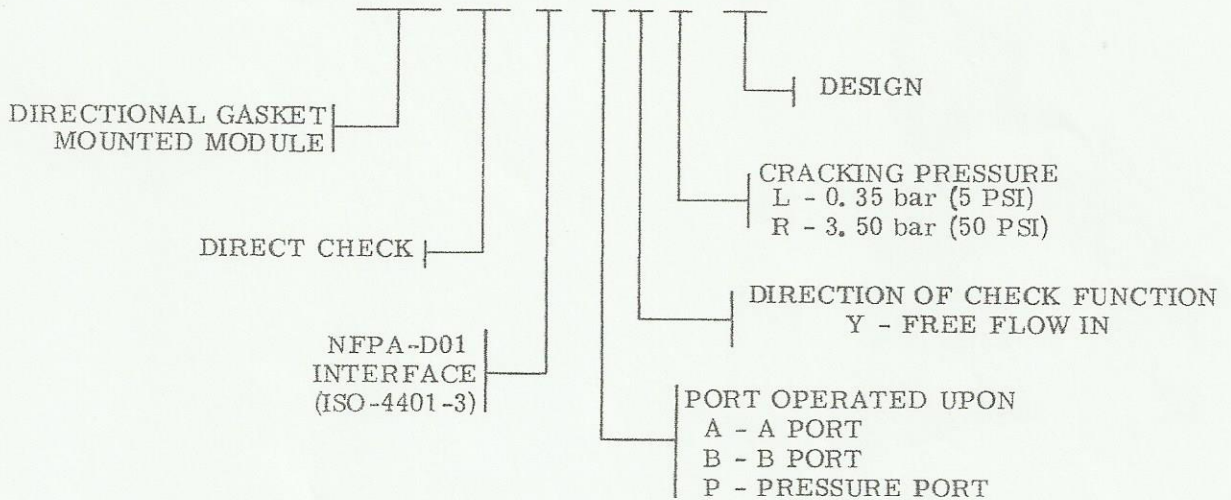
DESIGN

DIRECTIONAL GASKET
MOUNTED MODULE

CRACKING PRESSURE
L - 0. 35 bar (5 PSI)
R - 3. 50 bar (50 PSI)

DIRECT CHECK

DIRECTION OF CHECK FUNCTION
Y - FREE FLOW IN

NFPA-D01
INTERFACE
(ISO-4401-3)

PORT OPERATED UPON
A - A PORT
B - B PORT
P - PRESSURE PORT